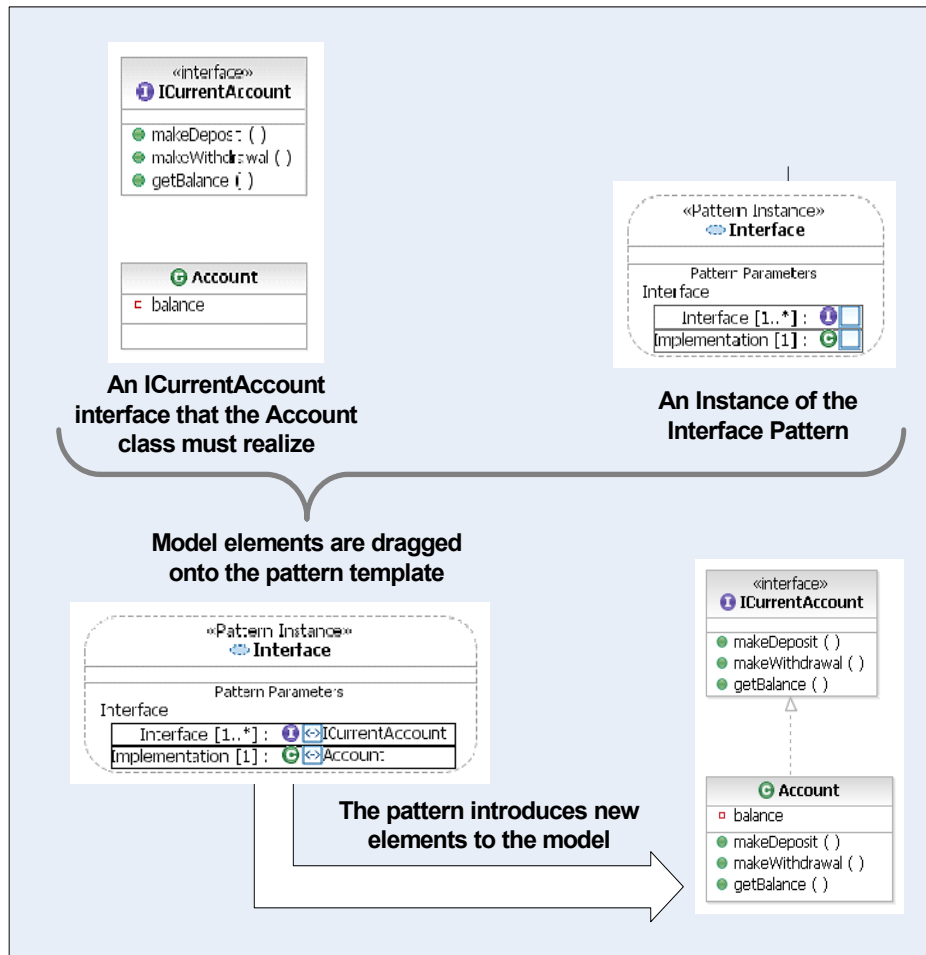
«interface»
ICurrentAccount

makeDeposit ( )
makeWithdrawal ( )
getBalance ( )

Account
balance

An ICurrentAccount interface that the Account class must realize

«Pattern Instance»
Interface

Pattern Parameters
Interface
Interface [1..*] :
Implementation [1] :

An Instance of the Interface Pattern

Model elements are dragged onto the pattern template

«Pattern Instance»
Interface

Pattern Parameters
Interface
Interface [1..*] : ICurrentAccount
Implementation [1] : Account

The pattern introduces new elements to the model

«interface»
ICurrentAccount

makeDeposit ( )
makeWithdrawal ( )
getBalance ( )

Account
balance

makeDeposit ( )
makeWithdrawal ( )
getBalance ( )